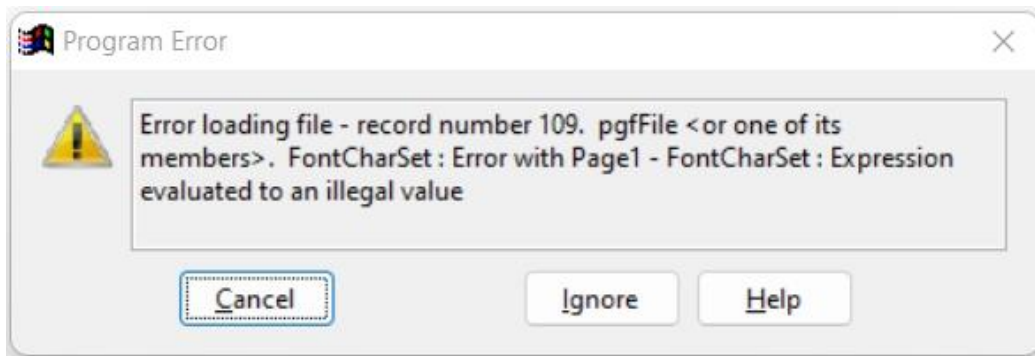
Program Error

×

Error loading file - record number 109. pgfFile <or one of its members>. FontCharSet : Error with Page1 - FontCharSet : Expression evaluated to an illegal value

Cancel

Ignore

Help